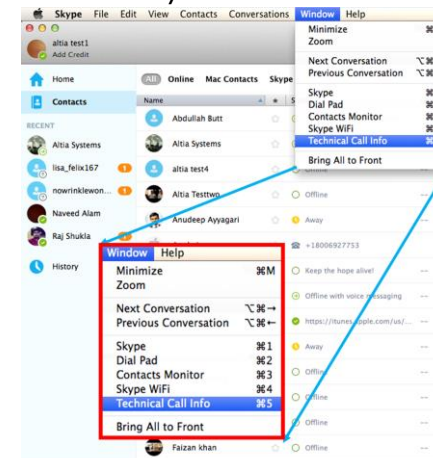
Skype File Edit View Contacts Conversations Window Help

altia test1
Add Credit

Home
Contacts
RECENT
Altia Systems
lisa_felix167
nowrinklewon...
Naveed Alam
Raj Shukla
History

All Online Mac Contacts Skype
Name
Abdullah Butt
Altia Systems
altia test4
Altia Testtwo
Anudeep Ayyagari
Faizan khan

Offline
Away
+18006927753
Keep the hope alive!
Offline with voice messaging
https://itunes.apple.com/us/...
Away
Offline
Offline
Offline

Minimize
Zoom
Next Conversation
Previous Conversation
Skype
Dial Pad
Contacts Monitor
Skype WiFi
Technical Call Info
Bring All to Front

Window Help
Minimize ⌘M
Zoom
Next Conversation ⌥⌘→
Previous Conversation ⌥⌘←
Skype ⌘1
Dial Pad ⌘2
Contacts Monitor ⌘3
Skype WiFi ⌘4
Technical Call Info ⌘5
Bring All to Front